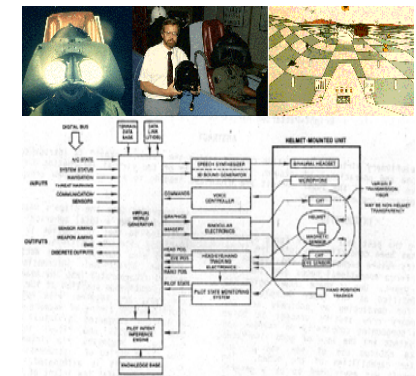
DIGITAL BUS

TERRAIN DATA BASE

DATA LINK UTILITIES

A/C STATE

SYSTEM STATUS

NAVIGATION

THREAT WARNING

COMMUNICATION

SENSORS

INPUTS

VIRTUAL WORLD GENERATOR

OUTPUTS

SENSOR AIMING

WEAPON AIMING

EWS

DISCRETE OUTPUTS

SPEECH SYNTHESIZER

3D SOUND GENERATOR

COMMANDS

VOICE CONTROLLER

GRAPHICS

IMAGERY

BINOCULAR ELECTRONICS

HEAD POS

EYE POS

HAND POS

HEAD/EYE/HAND TRACKING ELECTRONICS

PILOT STATE

PILOT STATE MONITORING SYSTEM

PILOT INTENT INFERENCE ENGINE

KNOWLEDGE BASE

HELMET-MOUNTED UNIT

BINAURAL HEADSET

MICROPHONE

CRT

HELMET

MAGNETIC SENSOR

CRT

EYE TRACKER

VARIABLE TRANSMISSION VISOR

HAND POSITION TRACKER